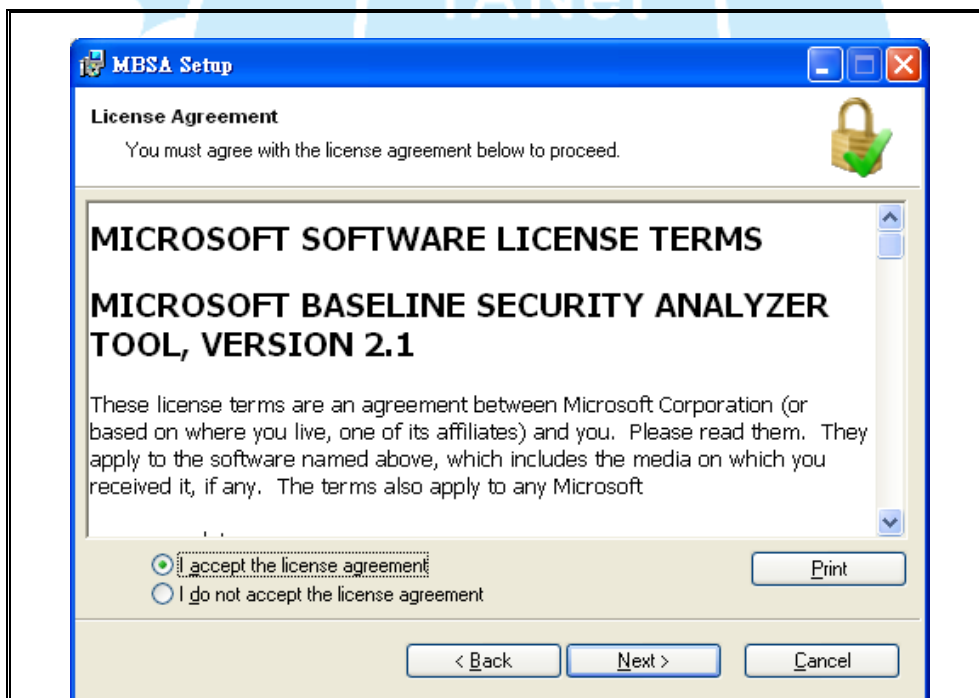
MBSA Setup

License Agreement

You must agree with the license agreement below to proceed.

MICROSOFT SOFTWARE LICENSE TERMS

MICROSOFT BASELINE SECURITY ANALYZER TOOL, VERSION 2.1

These license terms are an agreement between Microsoft Corporation (or based on where you live, one of its affiliates) and you. Please read them. They apply to the software named above, which includes the media on which you received it, if any. The terms also apply to any Microsoft

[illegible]

I accept the license agreement

I do not accept the license agreement

Print

< Back

Next >

Cancel